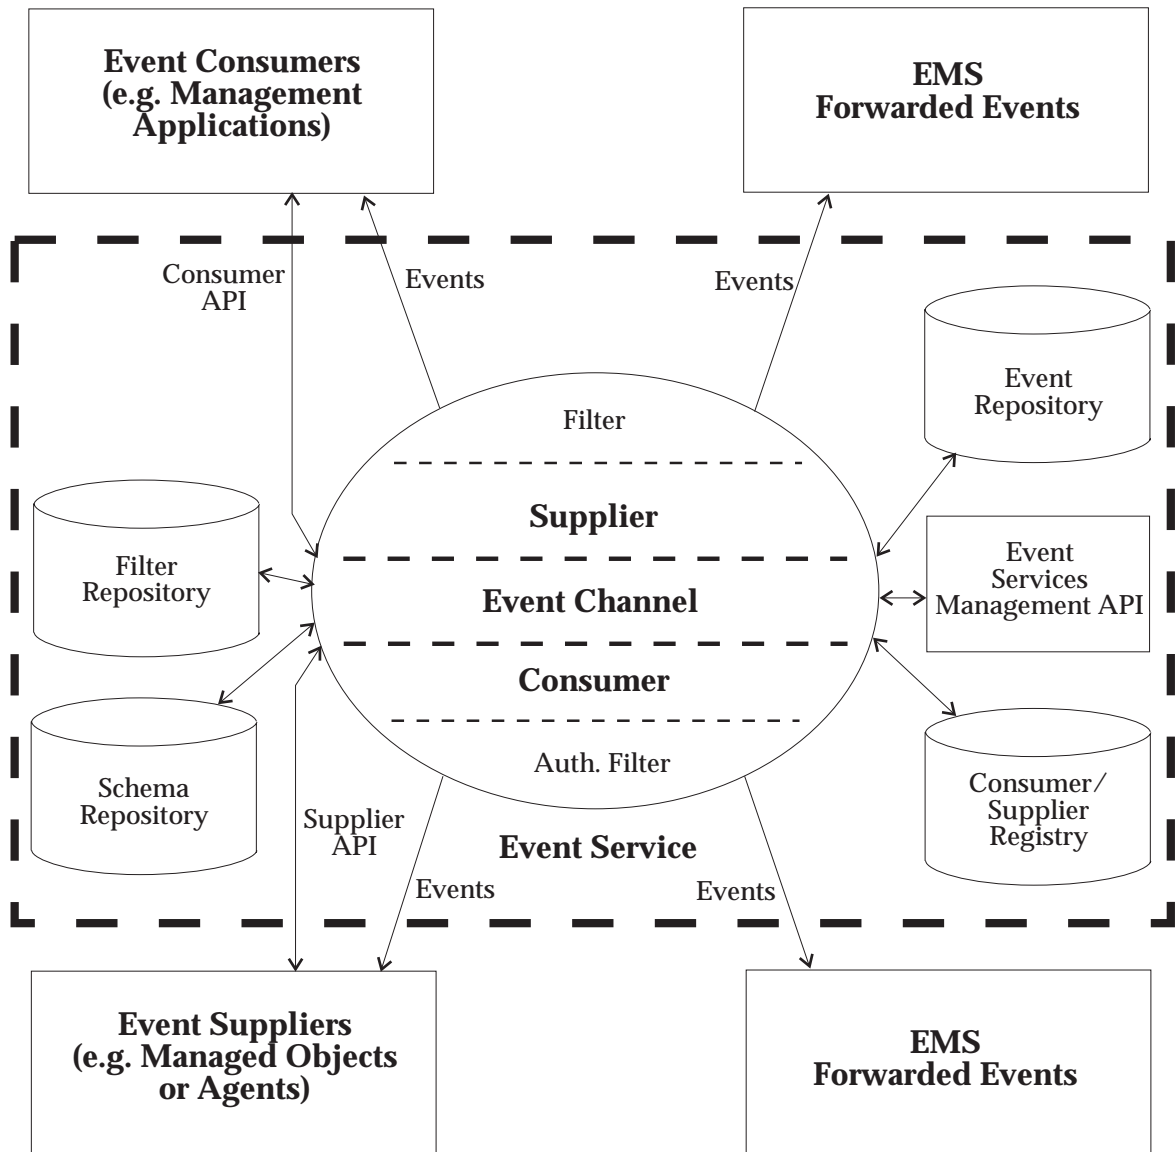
Event Consumers (e.g. Management Applications)

EMS Forwarded Events

Consumer API

Events

Events

Event Repository

Filter

Supplier

Filter Repository

Event Channel

Event Services Management API

Consumer

Schema Repository

Auth. Filter

Consumer/ Supplier Registry

Supplier API

Event Service

Events

Events

Event Suppliers (e.g. Managed Objects or Agents)

EMS Forwarded Events